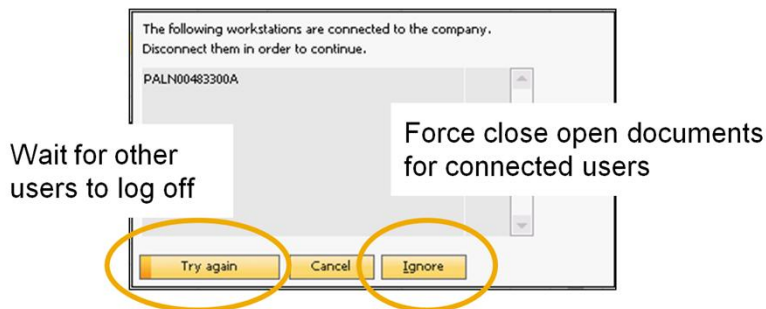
The following workstations are connected to the company.
Disconnect them in order to continue.

PALN00483300A

Wait for other users to log off

Force close open documents for connected users

Try again

Cancel

Ignore